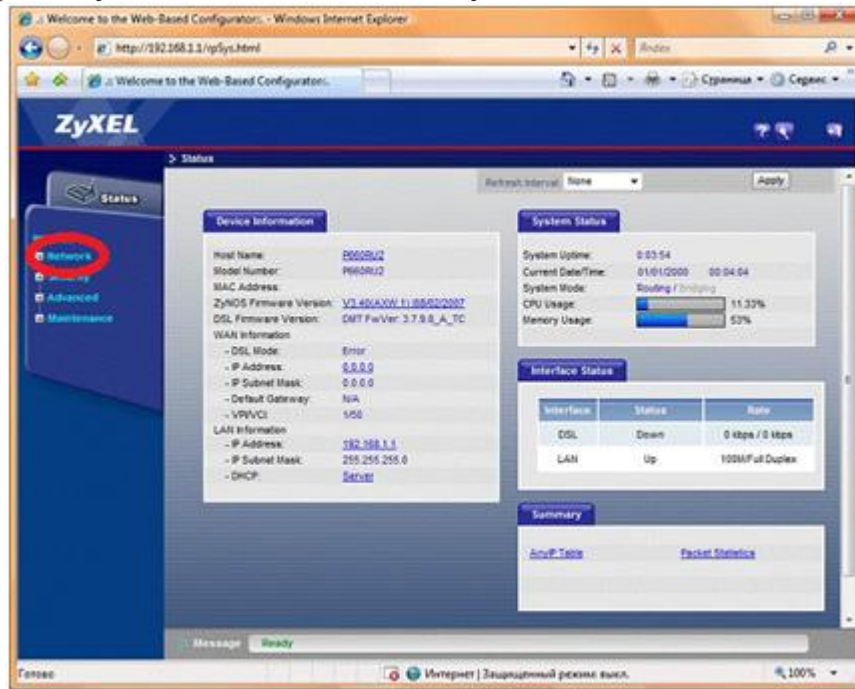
.:: Welcome to the Web-Based Configurator::. - Windows Internet Explorer

http://192.168.1.1/rpSys.html

Яndex

.:: Welcome to the Web-Based Configurator::.

Страница ▾ Сервис ▾

ZyXEL

> Status

Status

Network
Security
Advanced
Maintenance

Refresh Interval: None

Apply

Device Information

Host Name: P660RU2
Model Number: P660RU2
MAC Address:
ZyNOS Firmware Version: V3.40(AXW.1) | 08/02/2007
DSL Firmware Version: DMT FwVer: 3.7.9.8_A_TC
WAN Information
- DSL Mode: Error
- IP Address: 0.0.0.0
- IP Subnet Mask: 0.0.0.0
- Default Gateway: N/A
- VPI/VCI: 1/50
LAN Information
- IP Address: 192.168.1.1
- IP Subnet Mask: 255.255.255.0
- DHCP: Server

System Status

System Uptime: 0:03:54
Current Date/Time: 01/01/2000 00:04:04
System Mode: Routing / Bridging
CPU Usage: 11.33%
Memory Usage: 53%

Interface Status

| Interface | Status | Rate |
|---|---|---|
| DSL | Down | 0 kbps / 0 kbps |
| LAN | Up | 100M/Full Duplex |

Summary

Any IP Table
Packet Statistics

Message Ready

Готово

Интернет | Защищенный режим: выкл.

100%